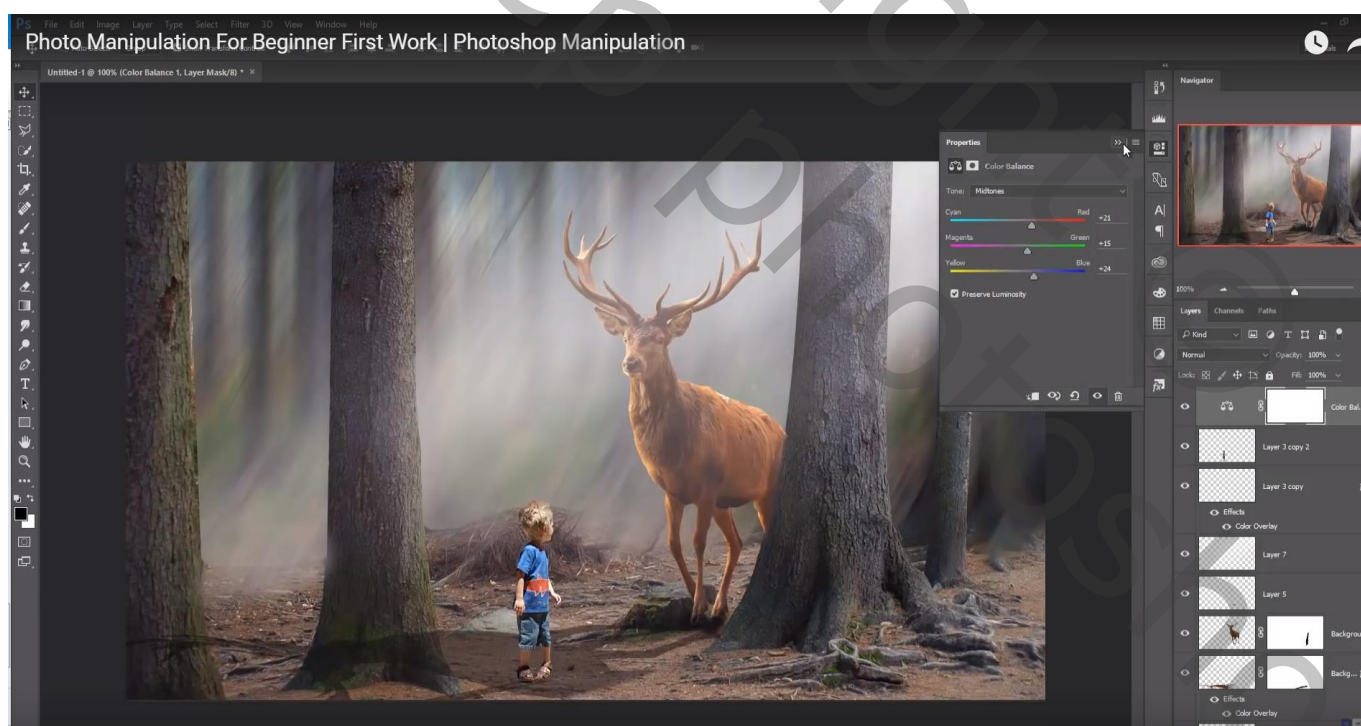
Ps File Edit Image Layer Type Select Filter 3D View Window Help

Photo Manipulation For Beginner First Work | Photoshop Manipulation

Untitled-1 @ 100% (Color Balance 1, Layer Mask/8) * ×

Properties

Color Balance

Tone: Midtones

Cyan Red +21

Magenta Green +15

Yellow Blue +24

Preserve Luminosity

Navigator

100%

Layers Channels Paths

Kind

Normal Opacity: 100%

Lock: Fill: 100%

Color Bal...

Layer 3 copy 2

Layer 3 copy

Effects

Color Overlay

Layer 7

Layer 5

Backgrou...

Backg...

Effects

Color Overlay